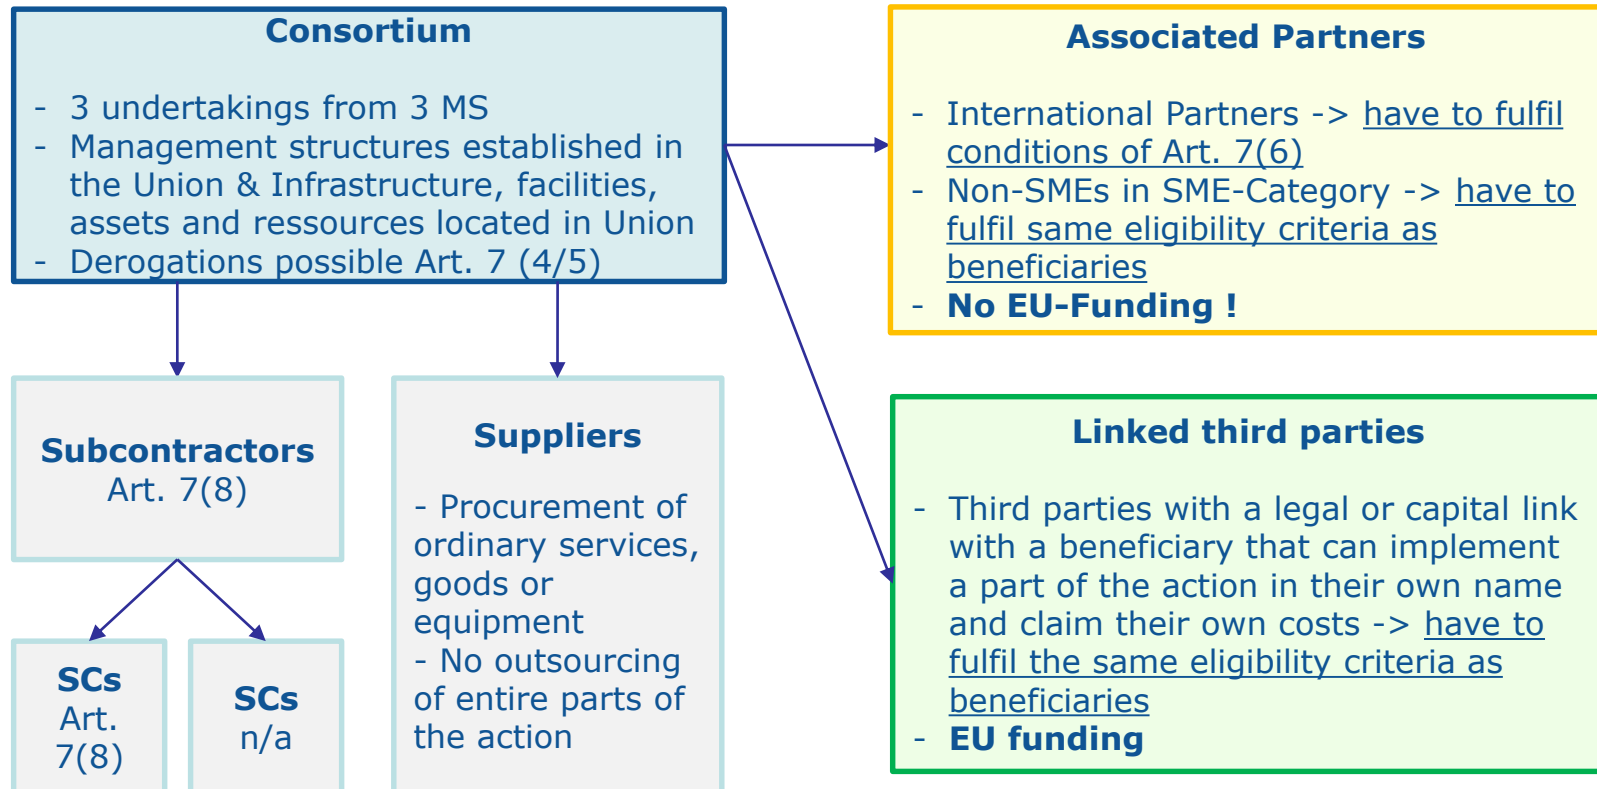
Consortium

- 3 undertakings from 3 MS
- Management structures established in the Union & Infrastructure, facilities, assets and ressources located in Union
- Derogations possible Art. 7 (4/5)

Associated Partners

- International Partners -> have to fulfil conditions of Art. 7(6)
- Non-SMEs in SME-Category -> have to fulfil same eligibility criteria as beneficiaries
- **No EU-Funding !**

Subcontractors
Art. 7(8)

Suppliers

- Procurement of ordinary services, goods or equipment
- No outsourcing of entire parts of the action

Linked third parties

- Third parties with a legal or capital link with a beneficiary that can implement a part of the action in their own name and claim their own costs -> have to fulfil the same eligibility criteria as beneficiaries
- **EU funding**

SCs
Art.
7(8)

SCs
n/a